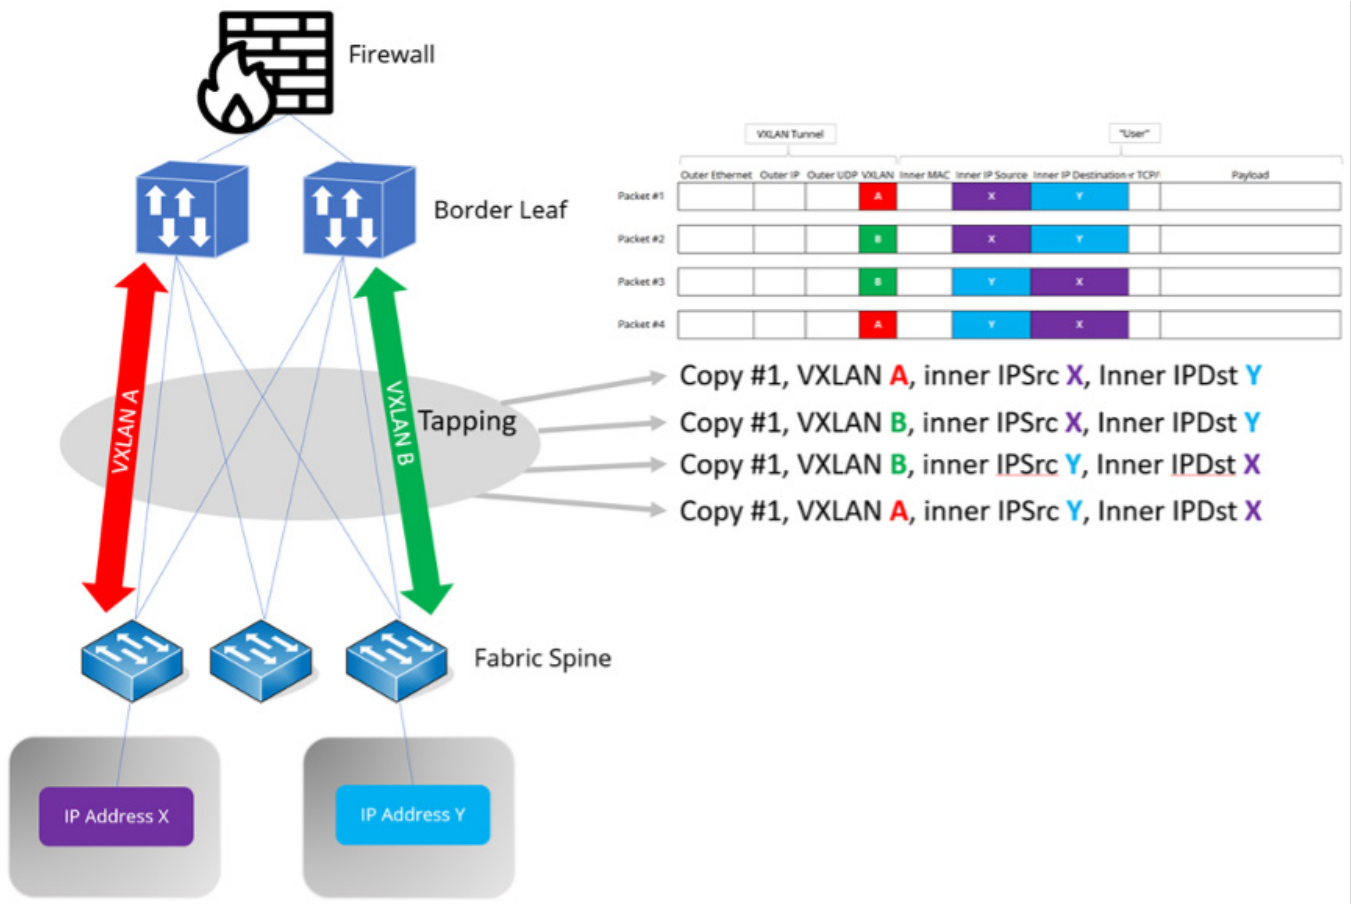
Firewall

Border Leaf

VXLAN Tunnel

"User"

| | Outer Ethernet | Outer IP | Outer UDP | VXLAN | Inner MAC | Inner IP Source | Inner IP Destination | TCP/ | Payload |
|---|---|---|---|---|---|---|---|---|---|
| Packet #1 | | | | A | | X | Y | | |
| Packet #2 | | | | B | | X | Y | | |
| Packet #3 | | | | B | | Y | X | | |
| Packet #4 | | | | A | | Y | X | | |

VXLAN A

VXLAN B

Tapping

Copy #1, VXLAN A, inner IPSrc X, Inner IPDst Y
Copy #1, VXLAN B, inner IPSrc X, Inner IPDst Y
Copy #1, VXLAN B, inner IPSrc Y, Inner IPDst X
Copy #1, VXLAN A, inner IPSrc Y, Inner IPDst X

Fabric Spine

IP Address X

IP Address Y